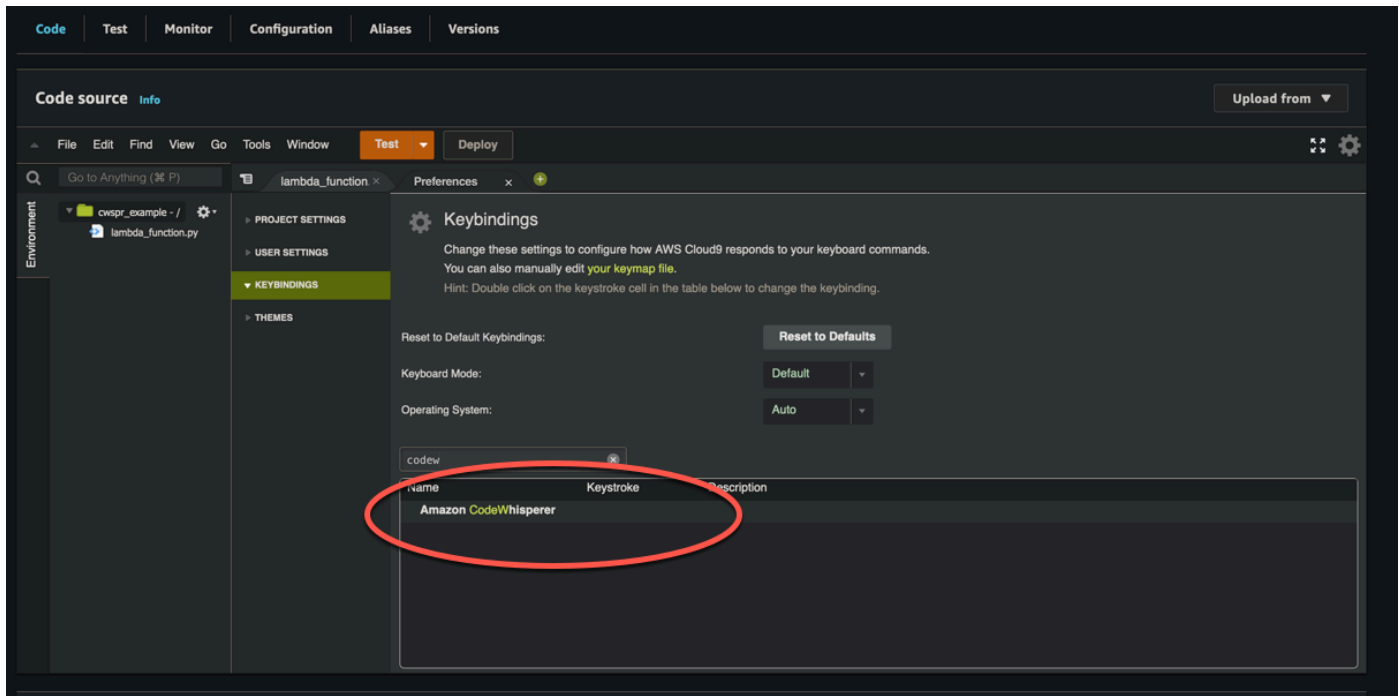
Code Test Monitor Configuration Aliases Versions

Code source Info

Upload from ▼

File Edit Find View Go Tools Window Test Deploy

Go to Anything (⌘ P)

lambda_function × Preferences ×

Environment

cwspr_example - /

lambda_function.py

PROJECT SETTINGS

USER SETTINGS

KEYBINDINGS

THEMES

Keybindings

Change these settings to configure how AWS Cloud9 responds to your keyboard commands.

You can also manually edit your keymap file.

Hint: Double click on the keystroke cell in the table below to change the keybinding.

Reset to Default Keybindings: Reset to Defaults

Keyboard Mode: Default

Operating System: Auto

codew

| Name | Keystroke | Description |
|---|---|---|
| Amazon CodeWhisperer | | |